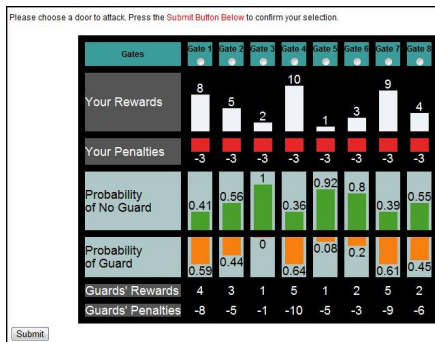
Please choose a door to attack. Press the Submit Button Below to confirm your selection.

| Gates | Gate 1 | Gate 2 | Gate 3 | Gate 4 | Gate 5 | Gate 6 | Gate 7 | Gate 8 |
|---|---|---|---|---|---|---|---|---|
| Your Rewards | 8 | 5 | 2 | 10 | 1 | 3 | 9 | 4 |
| Your Penalties | -3 | -3 | -3 | -3 | -3 | -3 | -3 | -3 |
| Probability of No Guard | 0.41 | 0.56 | 1 | 0.36 | 0.92 | 0.8 | 0.39 | 0.55 |
| Probability of Guard | 0.59 | 0.44 | 0 | 0.64 | 0.08 | 0.2 | 0.61 | 0.45 |
| Guards' Rewards | 4 | 3 | 1 | 5 | 1 | 2 | 5 | 2 |
| Guards' Penalties | -8 | -5 | -1 | -10 | -5 | -3 | -9 | -6 |

Submit